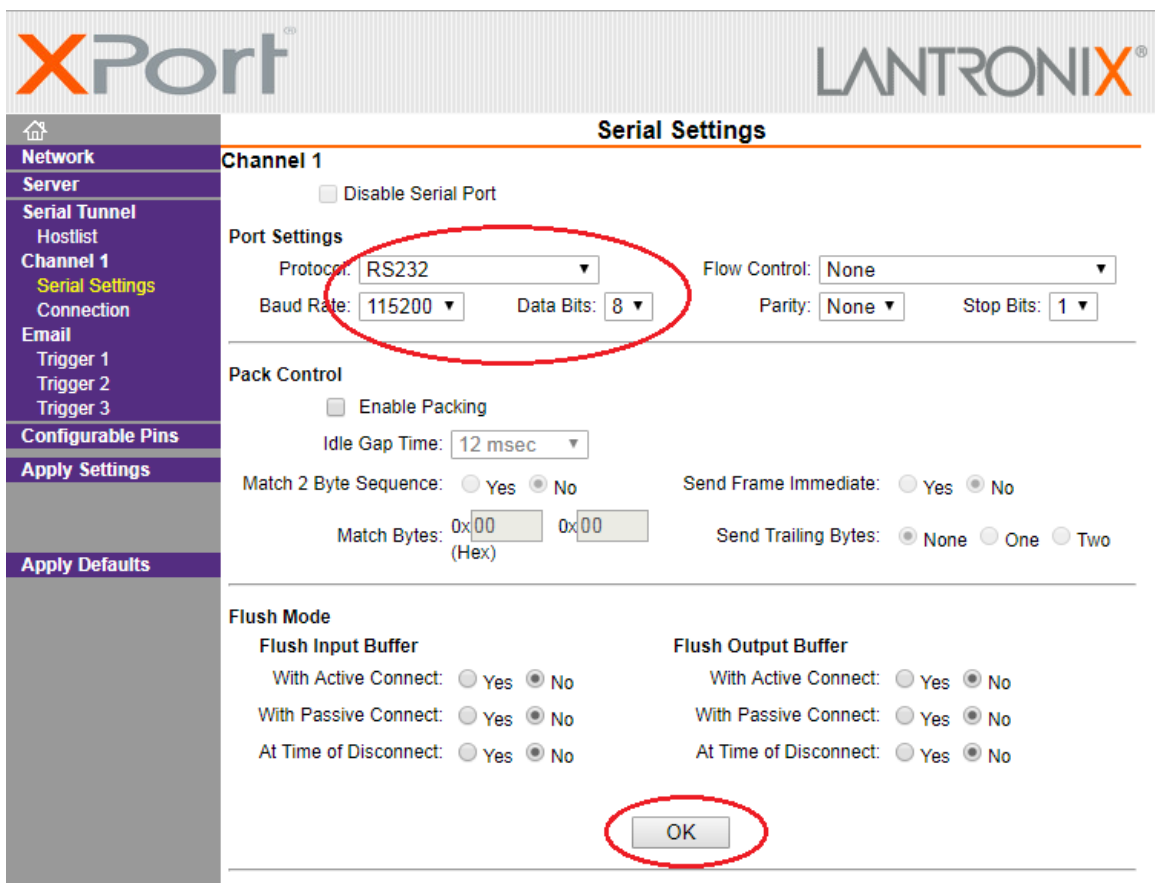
XPort®

LANTRONIX®

Network
Server
Serial Tunnel
Hostlist
Channel 1
Serial Settings
Connection
Email
Trigger 1
Trigger 2
Trigger 3
Configurable Pins
Apply Settings

Apply Defaults

Serial Settings

Channel 1

Disable Serial Port

Port Settings

Protocol: RS232

Flow Control: None

Baud Rate: 115200

Data Bits: 8

Parity: None

Stop Bits: 1

Pack Control

Enable Packing

Idle Gap Time: 12 msec

Match 2 Byte Sequence: Yes No

Send Frame Immediate: Yes No

Match Bytes: 0x 00 0x 00 (Hex)

Send Trailing Bytes: None One Two

Flush Mode

Flush Input Buffer

With Active Connect: Yes No

With Passive Connect: Yes No

At Time of Disconnect: Yes No

Flush Output Buffer

With Active Connect: Yes No

With Passive Connect: Yes No

At Time of Disconnect: Yes No

OK